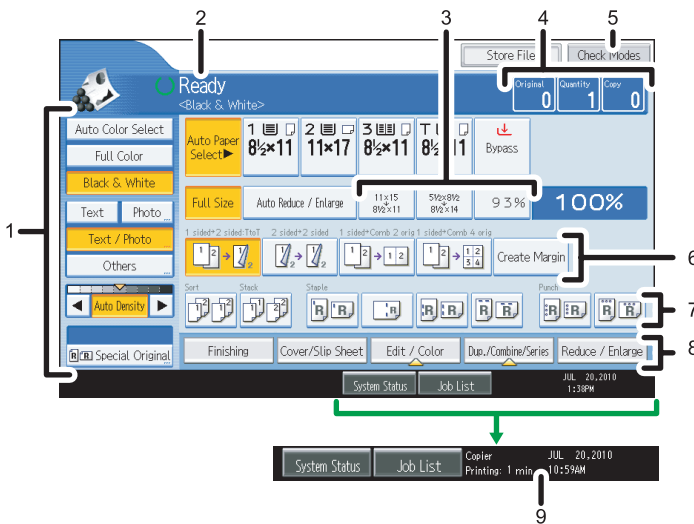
2
3
4
5
Store File
Check Modes
Ready
<Black & White>
Original 0
Quantity 1
Copy 0
Auto Color Select
Full Color
Black & White
Text
Photo
Text / Photo
Others
Auto Density
Special Original
Auto Paper Select▶
1 $8\frac{1}{2}\times11$
2 $11\times17$
3 $8\frac{1}{2}\times11$
T $8\frac{1}{2}$ 11
Bypass
Full Size
Auto Reduce / Enlarge
$11\times15 \rightarrow 8\frac{1}{2}\times11$
$5\frac{1}{2}\times8\frac{1}{2} \rightarrow 8\frac{1}{2}\times14$
93%
100%
1 sided→2 sided:TtoT
2 sided→2 sided
1 sided→Comb 2 orig
1 sided→Comb 4 orig
Create Margin
Sort
Stack
Staple
Punch
Finishing
Cover/Slip Sheet
Edit / Color
Dup./Combine/Series
Reduce / Enlarge
System Status
Job List
JUL 20,2010
1:38PM
1
6
7
8
System Status
Job List
Copier
Printing: 1 min
JUL 20,2010
10:59AM
9